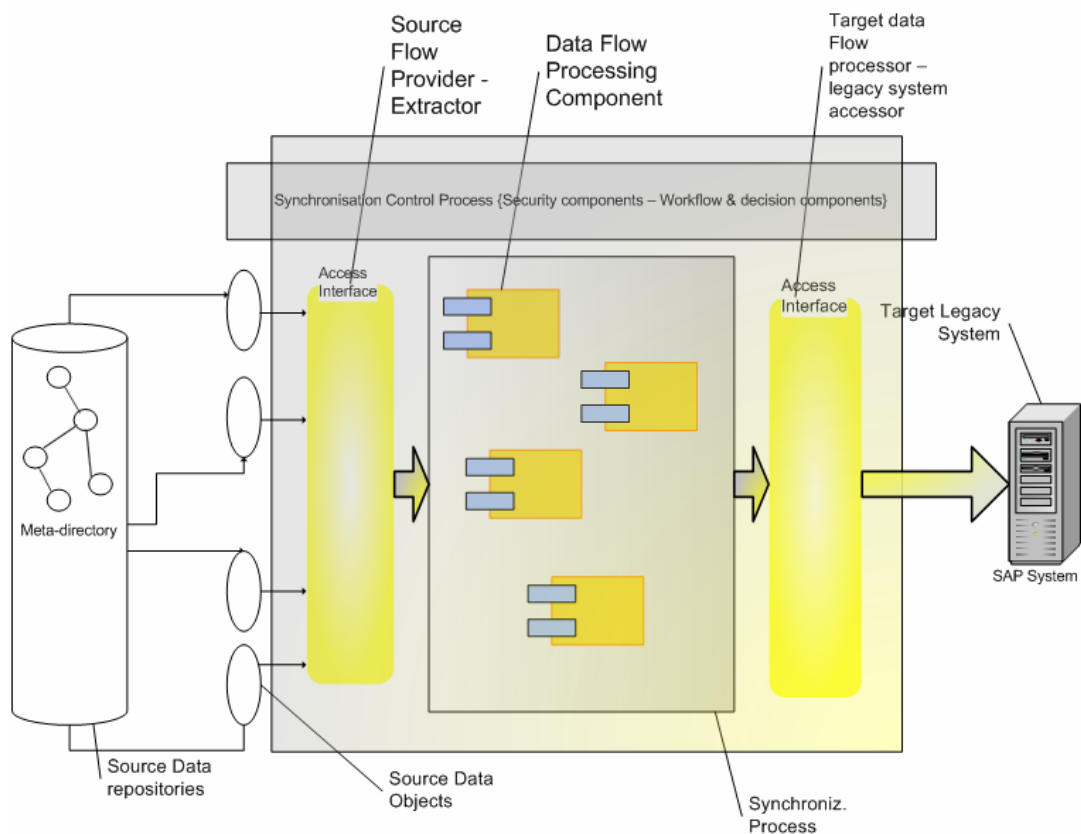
Source Flow Provider - Extractor

Data Flow Processing Component

Target data Flow processor – legacy system accessor

Synchronisation Control Process {Security components – Workflow & decision components}

Access Interface

Access Interface

Target Legacy System

Meta-directory

SAP System

Source Data repositories

Source Data Objects

Synchroniz. Process